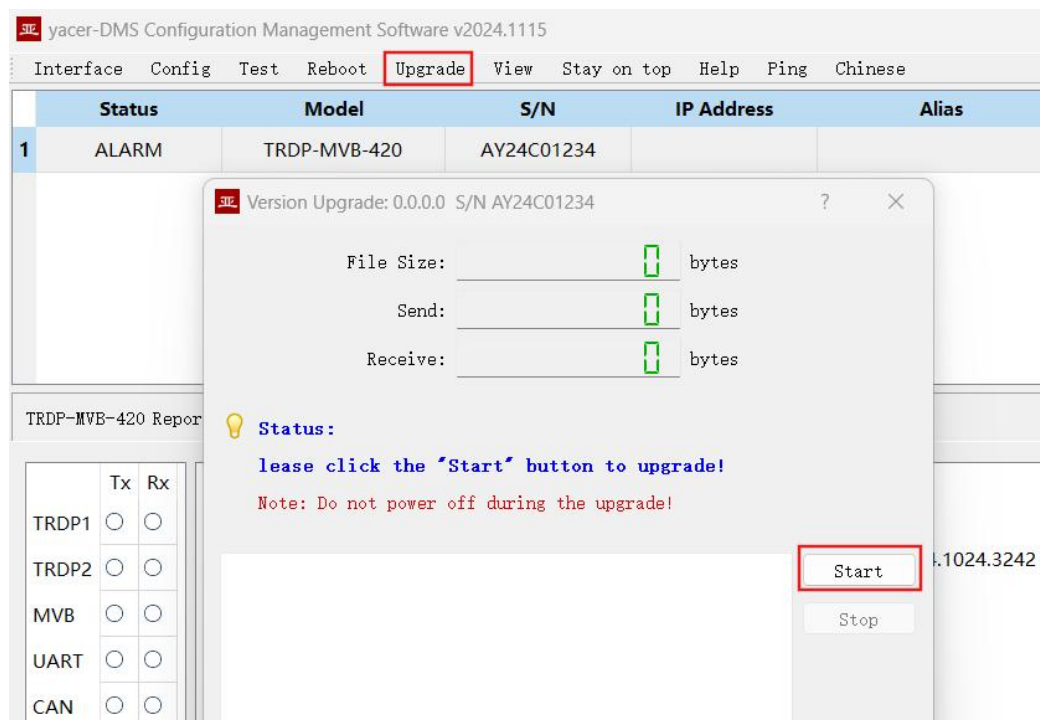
亚 yacer-DMS Configuration Management Software v2024.1115

Interface Config Test Reboot Upgrade View Stay on top Help Ping Chinese

| | Status | Model | S/N | IP Address | Alias |
|---|---|---|---|---|---|
| 1 | ALARM | TRDP-MVB-420 | AY24C01234 | | |

亚 Version Upgrade: 0.0.0.0 S/N AY24C01234 ? ✕

File Size: 0 bytes

Send: 0 bytes

Receive: 0 bytes

TRDP-MVB-420 Repor

Status:

lease click the "Start" button to upgrade!

Note: Do not power off during the upgrade!

| | Tx | Rx |
|---|---|---|
| TRDP1 | ○ | ○ |
| TRDP2 | ○ | ○ |
| MVB | ○ | ○ |
| UART | ○ | ○ |
| CAN | ○ | ○ |

.1024.3242

Start

Stop